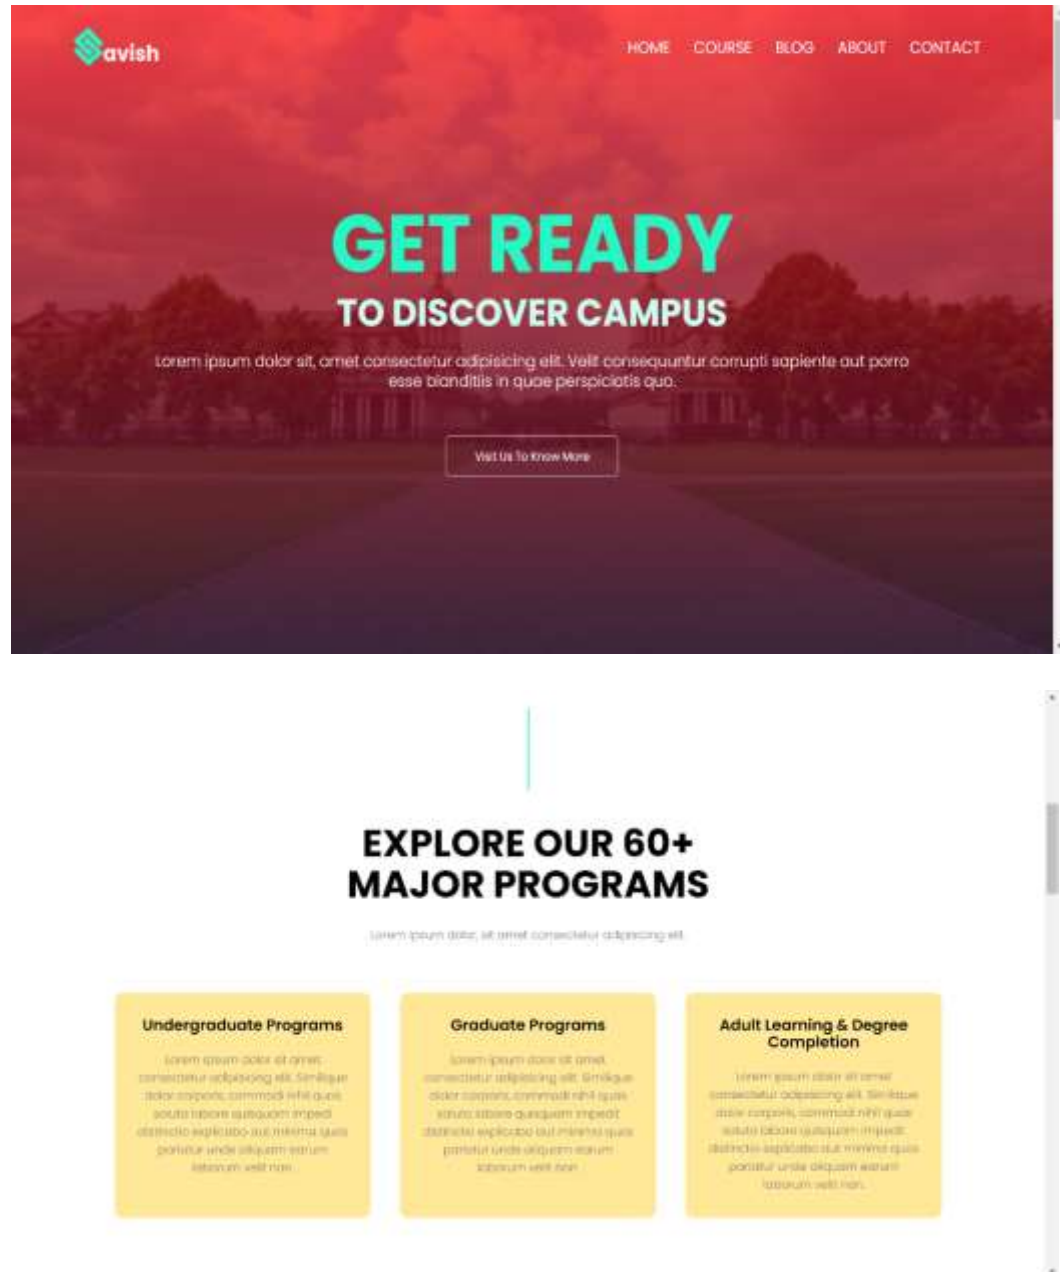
Savish

HOME COURSE BLOG ABOUT CONTACT

GET READY

TO DISCOVER CAMPUS

Lorem ipsum dolor sit, amet consectetur adipisicing elit. Velit consequuntur corrupti sapiente aut porro esse blanditiis in quae perspiciatis quo.

Visit Us To Know More

EXPLORE OUR 60+ MAJOR PROGRAMS

Lorem ipsum dolor, sit amet consectetur adipisicing elit.

Undergraduate Programs

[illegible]

Graduate Programs

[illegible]

Adult Learning & Degree Completion

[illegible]